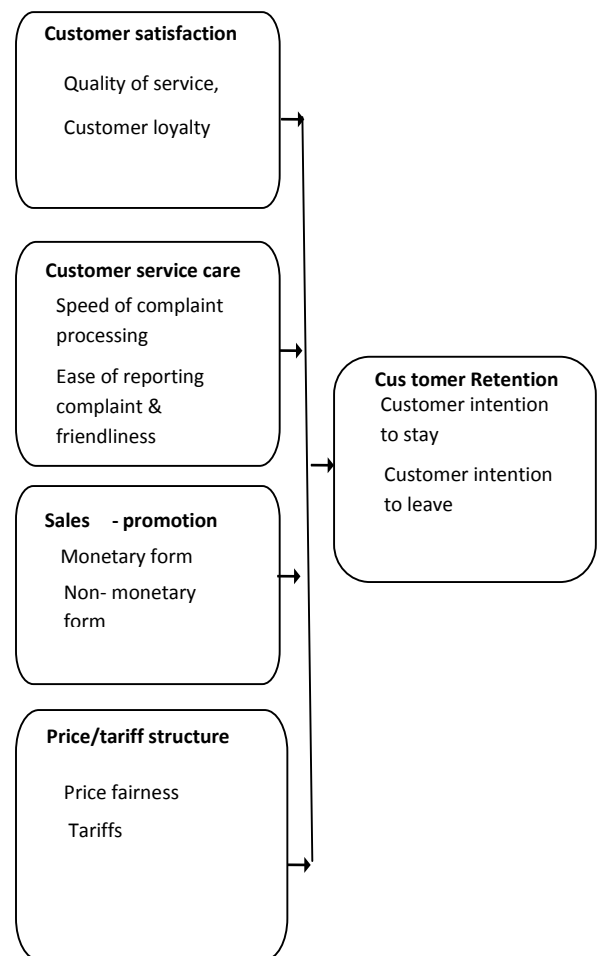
**Customer satisfaction**

Quality of service,

Customer loyalty

**Customer service care**

Speed of complaint processing

Ease of reporting complaint & friendliness

**Sales - promotion**

Monetary form

Non- monetary form

**Price/tariff structure**

Price fairness

Tariffs

**Cus tomer Retention**

Customer intention to stay

Customer intention to leave